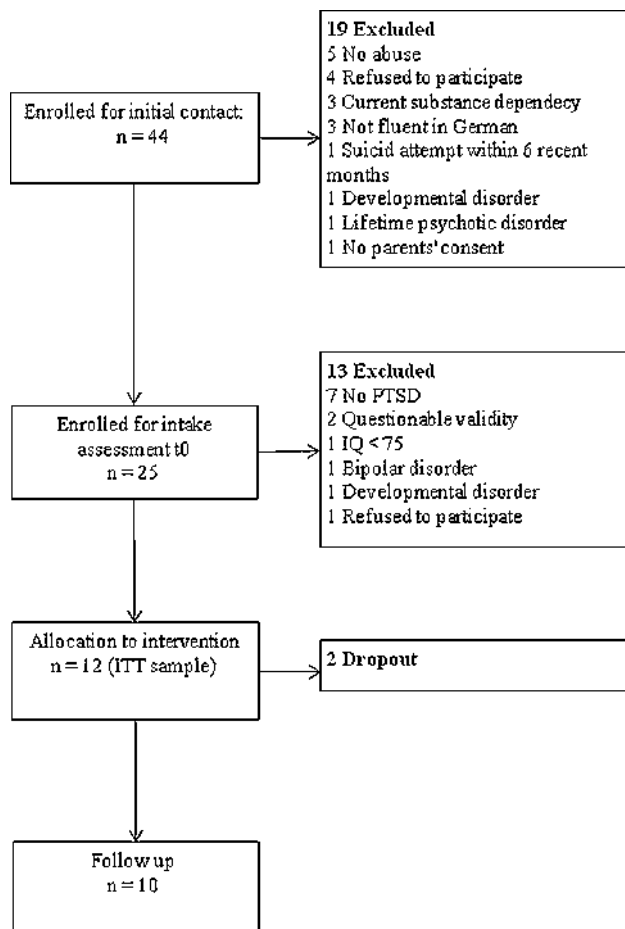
Enrolled for initial contact:
n = 44

19 Excluded
5 No abuse
4 Refused to participate
3 Current substance dependecy
3 Not fluent in German
1 Suicid attempt within 6 recent months
1 Developmental disorder
1 Lifetime psychotic disorder
1 No parents' consent

Enrolled for intake assessment t0
n = 25

13 Excluded
7 No PTSD
2 Questionable validity
1 IQ < 75
1 Bipolar disorder
1 Developmental disorder
1 Refused to participate

Allocation to intervention
n = 12 (ITT sample)

2 Dropout

Follow up
n = 10